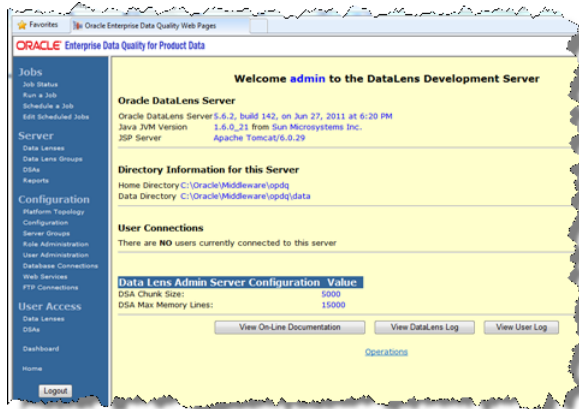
Favorites | Oracle Enterprise Data Quality Web Pages

ORACLE Enterprise Data Quality for Product Data

Jobs
Job Status
Run a Job
Schedule a Job
Edit Scheduled Jobs

Server
Data Lenses
Data Lens Groups
DSAs
Reports

Configuration
Platform Topology
Configuration
Server Groups
Role Administration
User Administration
Database Connections
Web Services
FTP Connections

User Access
Data Lenses
DSAs

Dashboard

Home

Logout

Welcome admin to the DataLens Development Server

Oracle DataLens Server
Oracle DataLens Server 5.6.2, build 142, on Jun 27, 2011 at 6:20 PM
Java JVM Version 1.6.0_21 from Sun Microsystems Inc.
JSP Server Apache Tomcat/6.0.29

Directory Information for this Server
Home Directory C:\Oracle\Middleware\opdq
Data Directory C:\Oracle\Middleware\opdq\data

User Connections
There are NO users currently connected to this server

| Data Lens Admin Server Configuration | Value |
|---|---|
| DSA Chunk Size: | 5000 |
| DSA Max Memory Lines: | 15000 |

View On-Line Documentation | View DataLens Log | View User Log

Operations